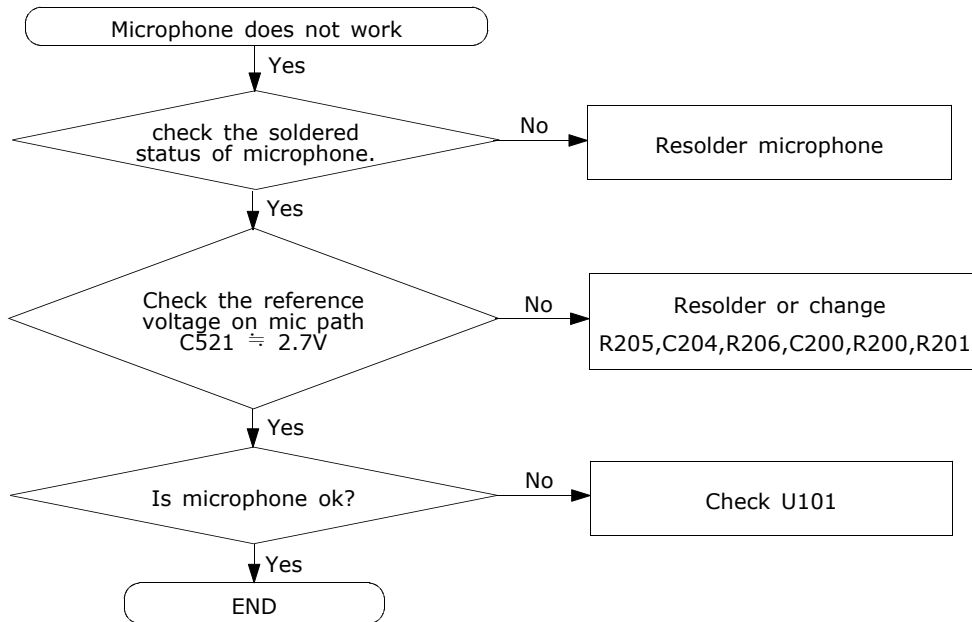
Microphone does not work

Yes

check the soldered status of microphone.

No

Resolder microphone

Yes

Check the reference voltage on mic path C521 ≒ 2.7V

No

Resolder or change R205,C204,R206,C200,R200,R201

Yes

Is microphone ok?

No

Check U101

Yes

END